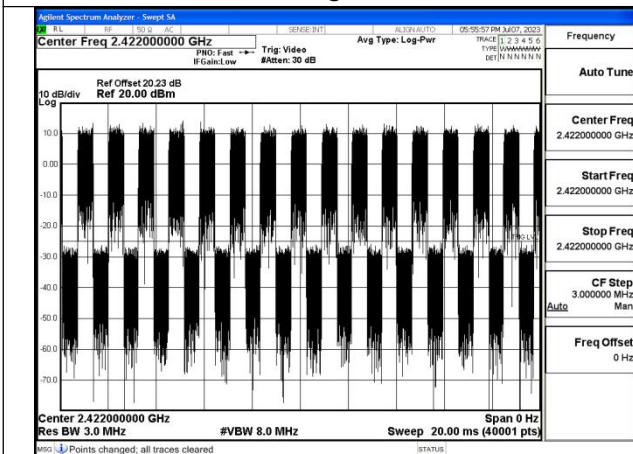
Agilent Spectrum Analyzer - Swept SA
RL RF 50 Ω AC SENSE:INT ALIGN AUTO 05:55:57 PM Jul 07, 2023
Center Freq 2.422000000 GHz
PNO: Fast IFGain:Low
Trig: Video
#Atten: 30 dB
Avg Type: Log-Pwr
TRACE 1 2 3 4 5 6
TYPE WWWWWW
DET N N N N N N
Frequency

10 dB/div
Log
Ref Offset 20.23 dB
Ref 20.00 dBm

10.0
0.00
-10.0
-20.0
-30.0
-40.0
-50.0
-60.0
-70.0

TRIG LVL

Auto Tune

Center Freq
2.422000000 GHz

Start Freq
2.422000000 GHz

Stop Freq
2.422000000 GHz

CF Step
3.000000 MHz
Auto Man

Freq Offset
0 Hz

Center 2.422000000 GHz
Res BW 3.0 MHz
#VBW 8.0 MHz
Span 0 Hz
Sweep 20.00 ms (40001 pts)

MSG Points changed; all traces cleared
STATUS